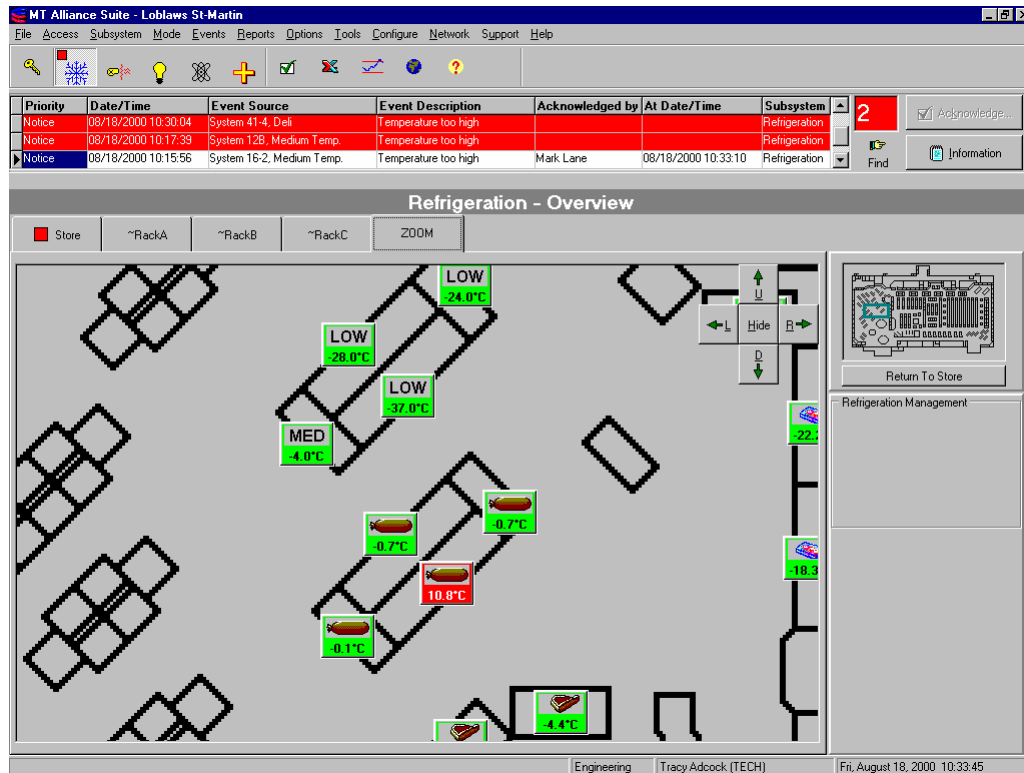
MT Alliance Suite - Loblaws St-Martin

File Access Subsystem Mode Events Reports Options Tools Configure Network Support Help

| Priority | Date/Time | Event Source | Event Description | Acknowledged by | At Date/Time | Subsystem |
|---|---|---|---|---|---|---|
| Notice | 08/18/2000 10:30:04 | System 41-4, Deli | Temperature too high | | | Refrigeration |
| Notice | 08/18/2000 10:17:39 | System 12B, Medium Temp. | Temperature too high | | | Refrigeration |
| Notice | 08/18/2000 10:15:56 | System 16-2, Medium Temp. | Temperature too high | Mark Lane | 08/18/2000 10:33:10 | Refrigeration |

2

Find

Acknowledge...

Information

Refrigeration - Overview

Store ~RackA ~RackB ~RackC ZOOM

LOW -24.0°C

LOW -28.0°C

LOW -37.0°C

MED -4.0°C

U

L Hide R

D

-22.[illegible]

-0.7°C

-0.7°C

10.8°C

-18.3

-0.1°C

-4.4°C

Return To Store

Refrigeration Management

Engineering Tracy Adcock (TECH) Fri, August 18, 2000 10:33:45